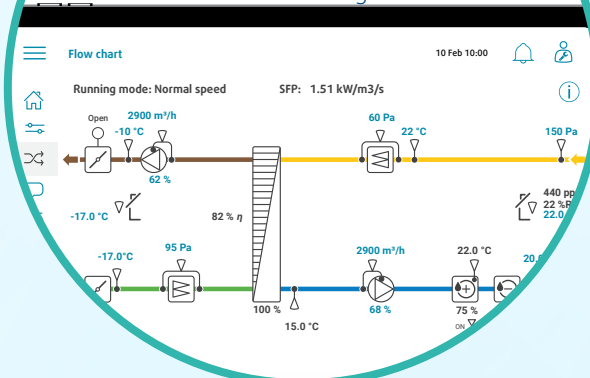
Flow chart

10 Feb 10:00

Running mode: Normal speed

SFP: 1.51 kW/m3/s

Open

2900 m³/h

-10 °C

62 %

60 Pa

22 °C

150 Pa

-17.0 °C

82 % η

440 pp

22 %R

22.0

-17.0°C

95 Pa

2900 m³/h

22.0 °C

20.

100 %

15.0 °C

68 %

75 %

ON